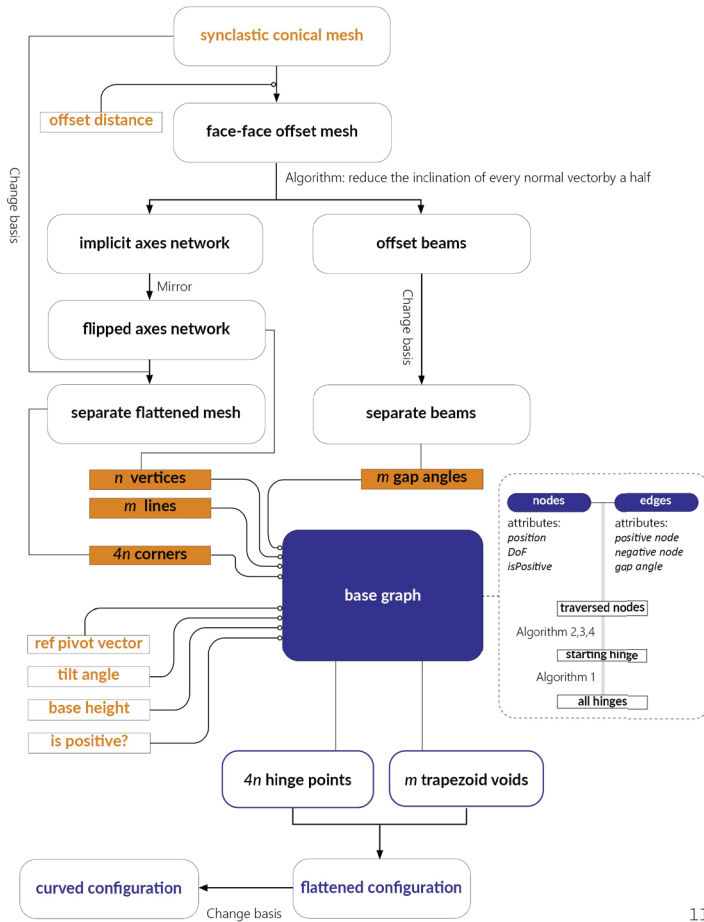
synclastic conical mesh

offset distance

face-face offset mesh

Change basis

Algorithm: reduce the inclination of every normal vectorby a half

implicit axes network

offset beams

Mirror

Change basis

flipped axes network

separate flattened mesh

separate beams

$n$ vertices

$m$ lines

$4n$ corners

$m$ gap angles

nodes

edges

attributes:
position
DoF
isPositive

attributes:
positive node
negative node
gap angle

base graph

traversed nodes

Algorithm 2,3,4

starting hinge

Algorithm 1

all hinges

ref pivot vector

tilt angle

base height

is positive?

$4n$ hinge points

$m$ trapezoid voids

curved configuration

flattened configuration

Change basis

11